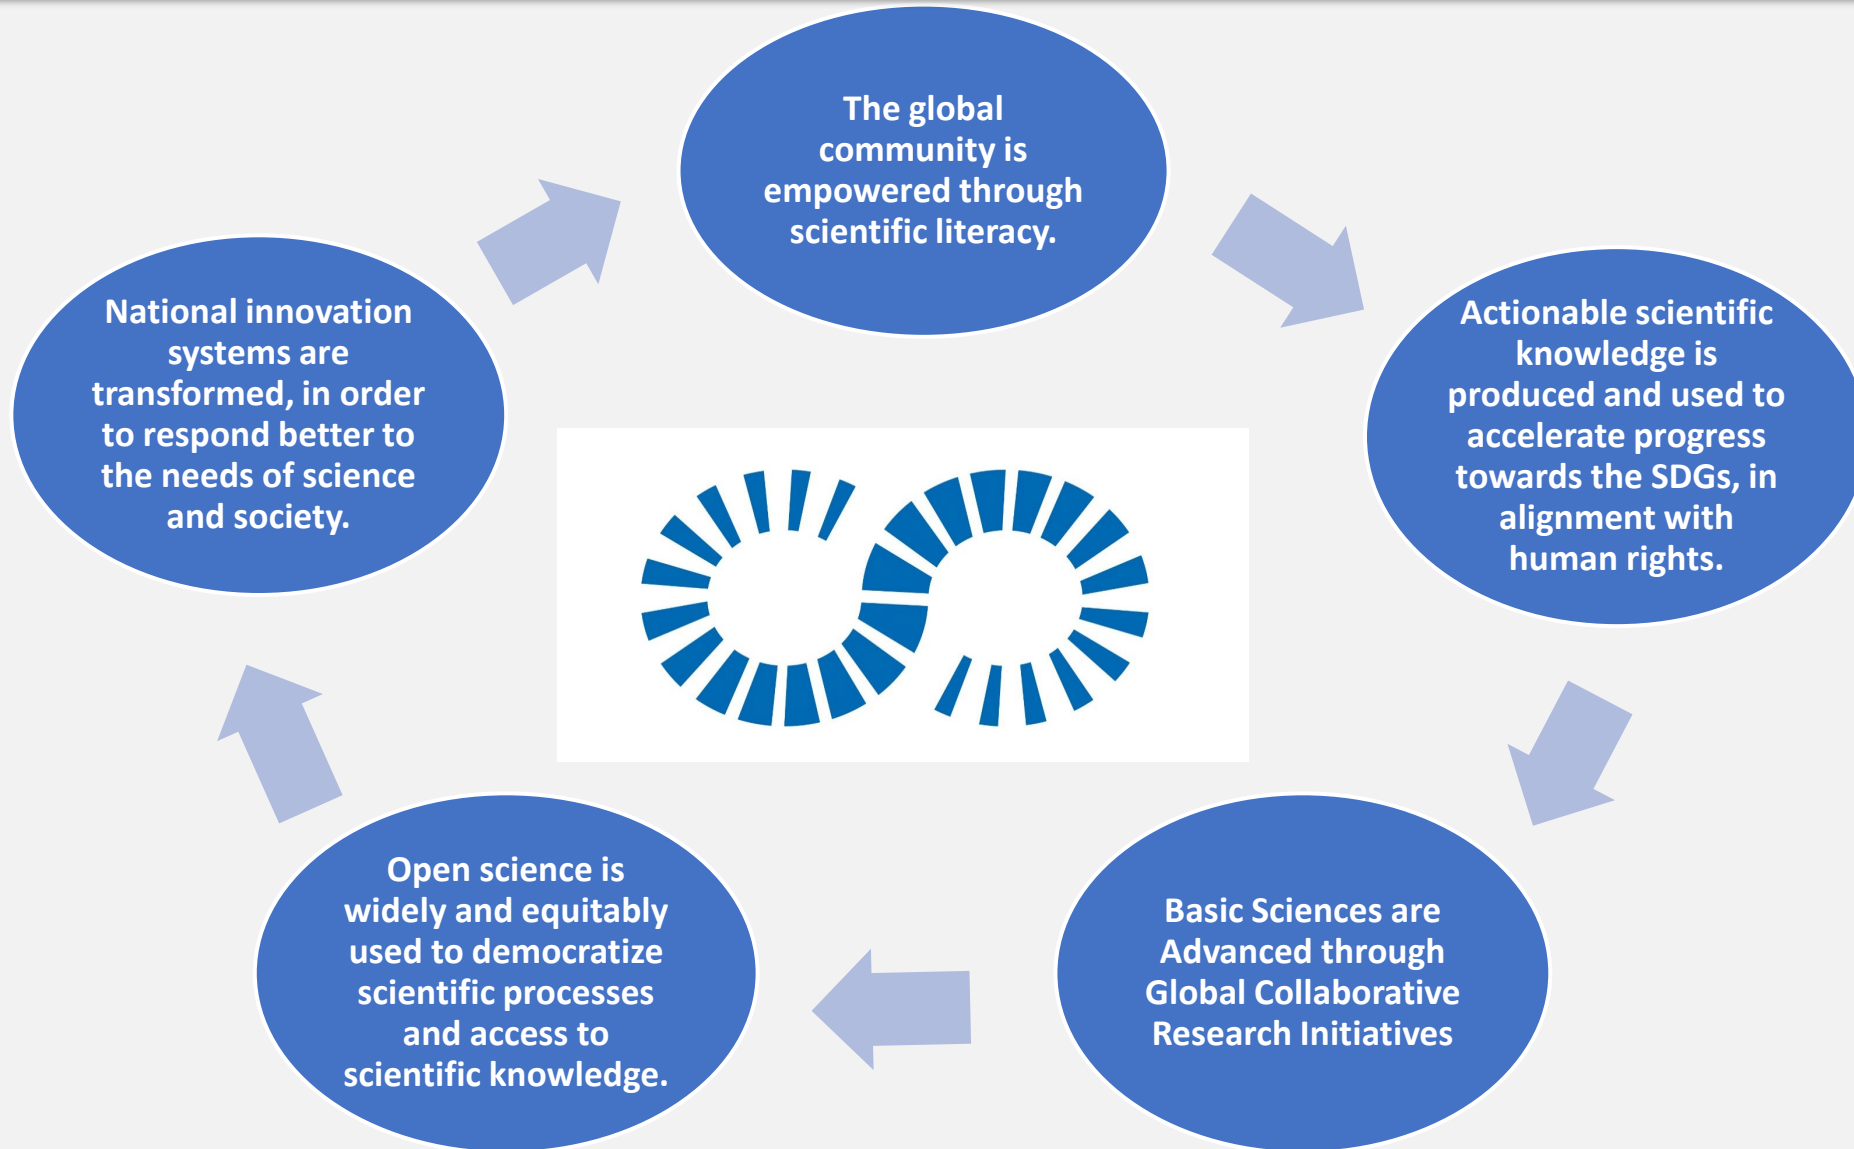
The global community is empowered through scientific literacy.

Actionable scientific knowledge is produced and used to accelerate progress towards the SDGs, in alignment with human rights.

Basic Sciences are Advanced through Global Collaborative Research Initiatives

Open science is widely and equitably used to democratize scientific processes and access to scientific knowledge.

National innovation systems are transformed, in order to respond better to the needs of science and society.